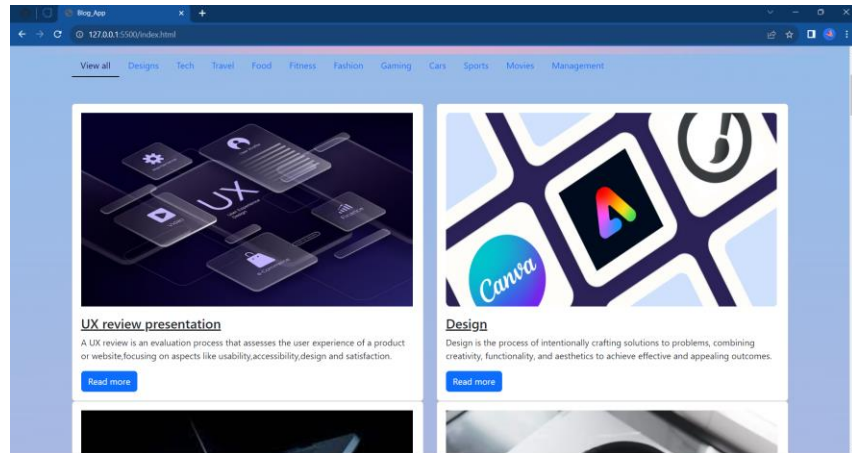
Blog_App

127.0.0.1:5500/index.html

View all Designs Tech Travel Food Fitness Fashion Gaming Cars Sports Movies Management

UX

Canva

UX review presentation

A UX review is an evaluation process that assesses the user experience of a product or website,focusing on aspects like usability,accessibility,design and satisfaction.

Read more

Design

Design is the process of intentionally crafting solutions to problems, combining creativity, functionality, and aesthetics to achieve effective and appealing outcomes.

Read more